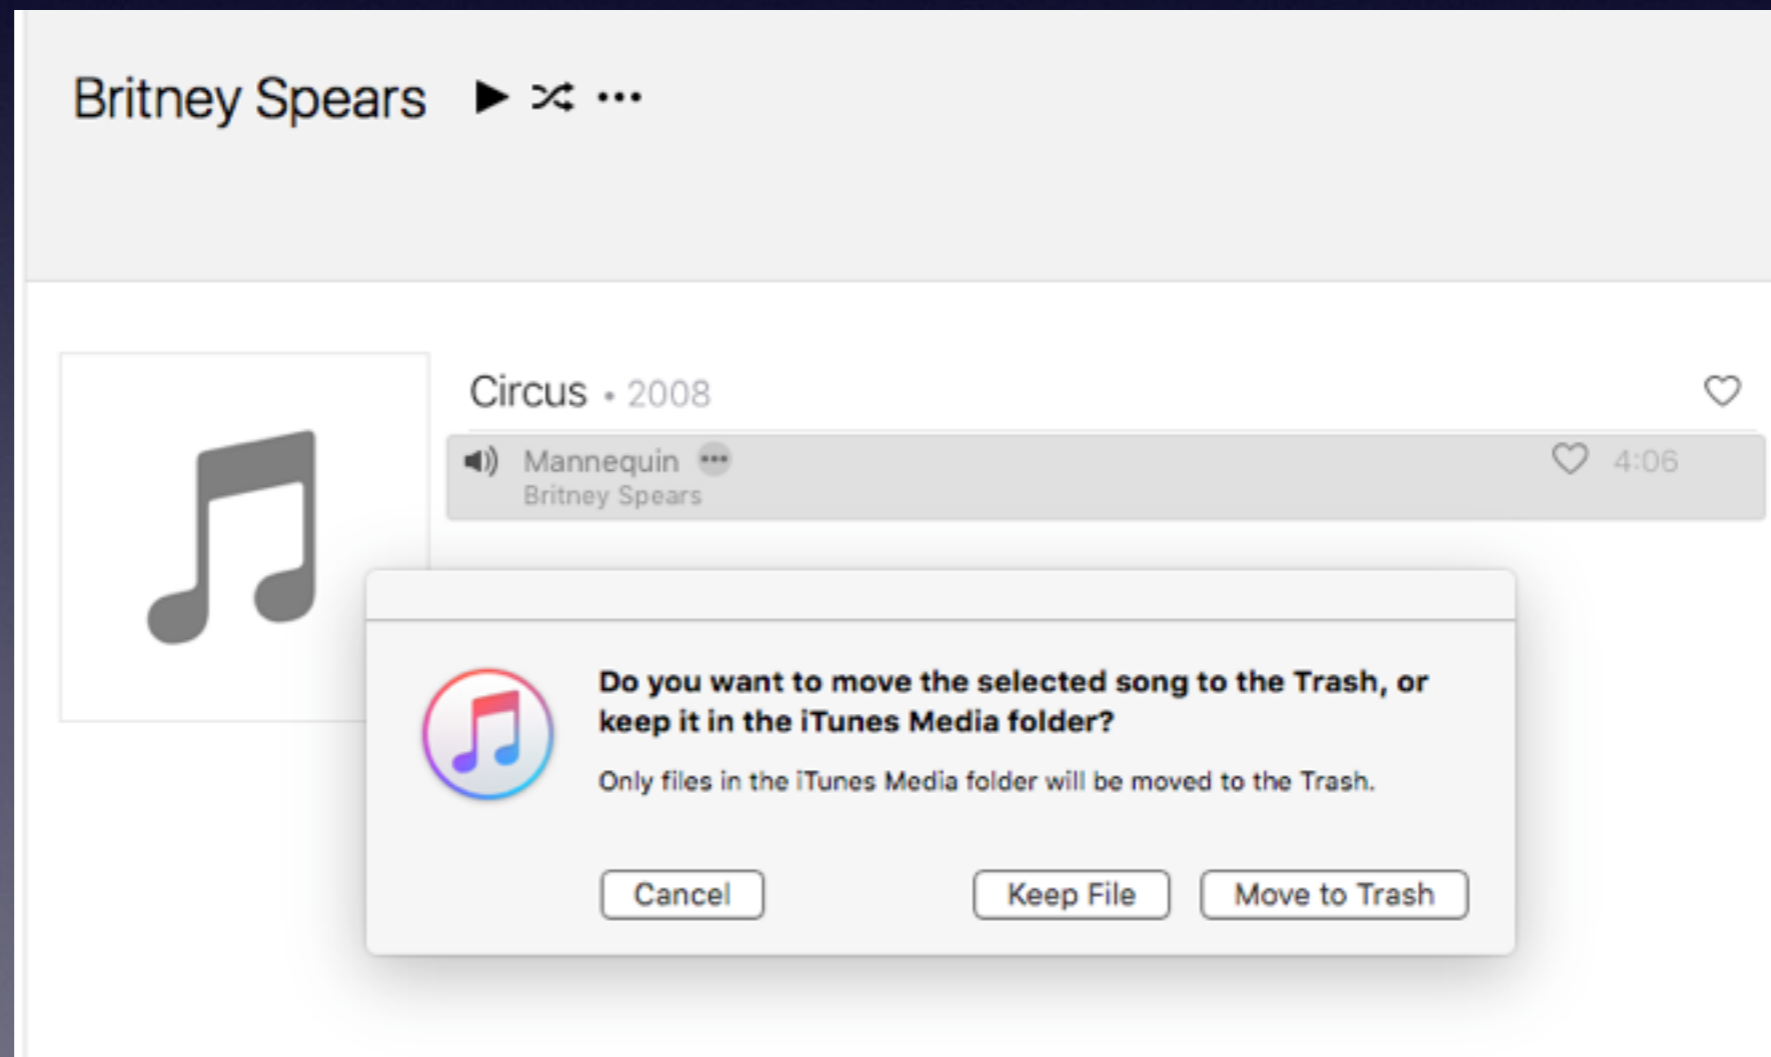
Britney Spears

Circus • 2008

Mannequin
Britney Spears
4:06

Do you want to move the selected song to the Trash, or keep it in the iTunes Media folder?

Only files in the iTunes Media folder will be moved to the Trash.

Cancel

Keep File

Move to Trash